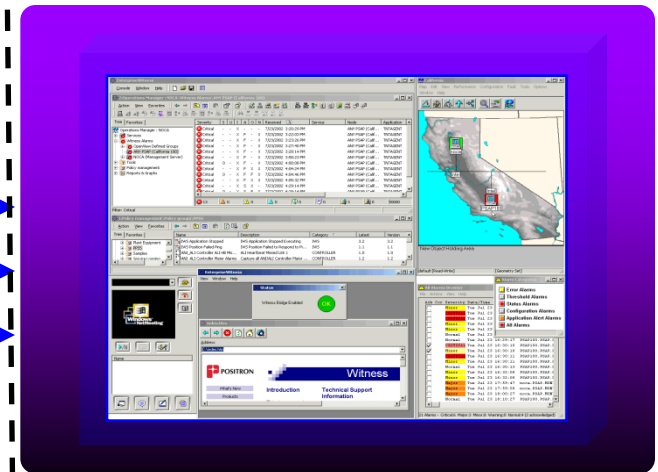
EnterpriseWitness

Console Window Help

Action View Favorites

Tree Favorites

Operations Manager - NOCA
Services
Witness Alarms
OpenView Defined Groups
ARH PSAP (California 160)
NOCA (Management Server)
Tools
Policy management
Reports & Graphs

Severity

Critical

Filter: Critical

Status

Witness Bridge Enabled

OK

POSITRON

Witness

Introduction

Technical Support Information

Error Alarms
Threshold Alarms
Status Alarms
Configuration Alarms
Application Alert Alarms
All Alarms

Minor
Major
Normal
Critical
Warning